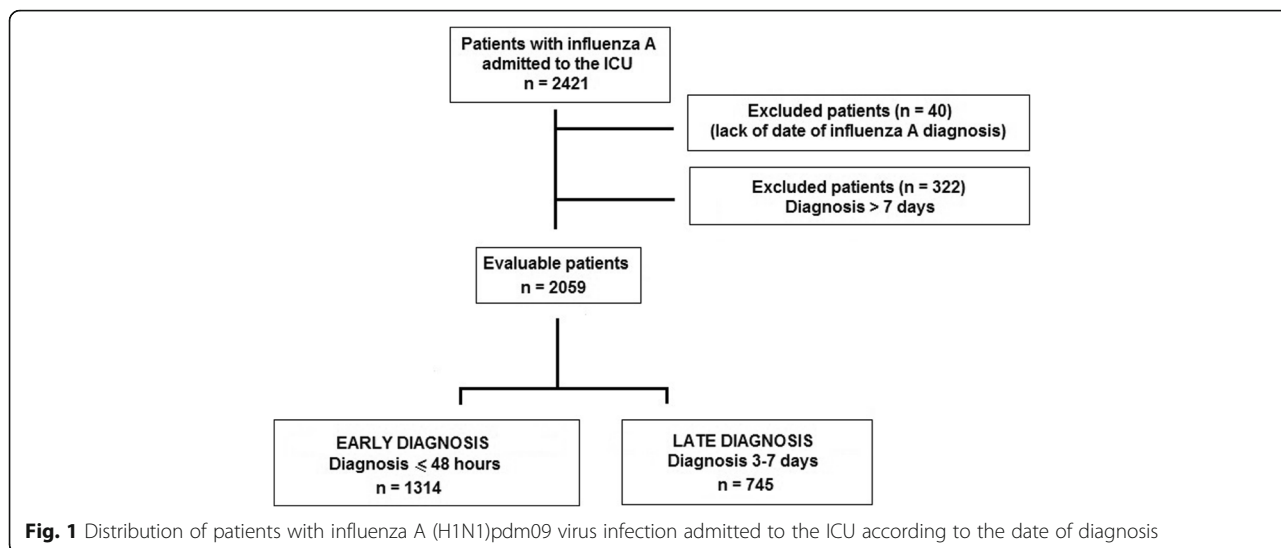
Patients with influenza A admitted to the ICU
n = 2421

Excluded patients (n = 40)
(lack of date of influenza A diagnosis)

Excluded patients (n = 322)
Diagnosis > 7 days

Evaluable patients
n = 2059

EARLY DIAGNOSIS
Diagnosis $\leqslant$ 48 hours
n = 1314

LATE DIAGNOSIS
Diagnosis 3-7 days
n = 745

**Fig. 1** Distribution of patients with influenza A (H1N1)pdm09 virus infection admitted to the ICU according to the date of diagnosis